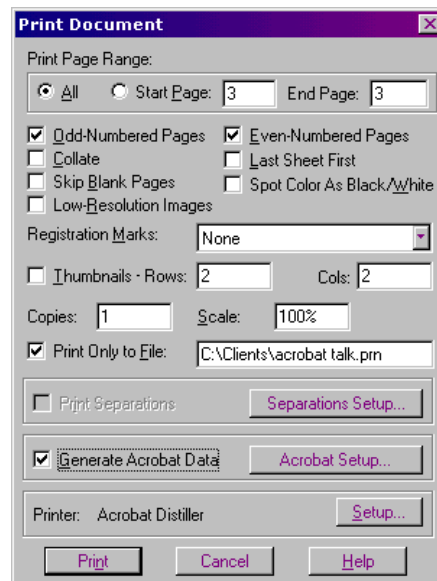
Print Document

Print Page Range:

All
Start Page: 3
End Page: 3

Odd-Numbered Pages
Even-Numbered Pages
Collate
Last Sheet First
Skip Blank Pages
Spot Color As Black/White
Low-Resolution Images

Registration Marks: None

Thumbnails - Rows: 2
Cols: 2

Copies: 1
Scale: 100%

Print Only to File: C:\Clients\acrobat talk.prn

Print Separations
Separations Setup...

Generate Acrobat Data
Acrobat Setup...

Printer: Acrobat Distiller
Setup...

Print
Cancel
Help